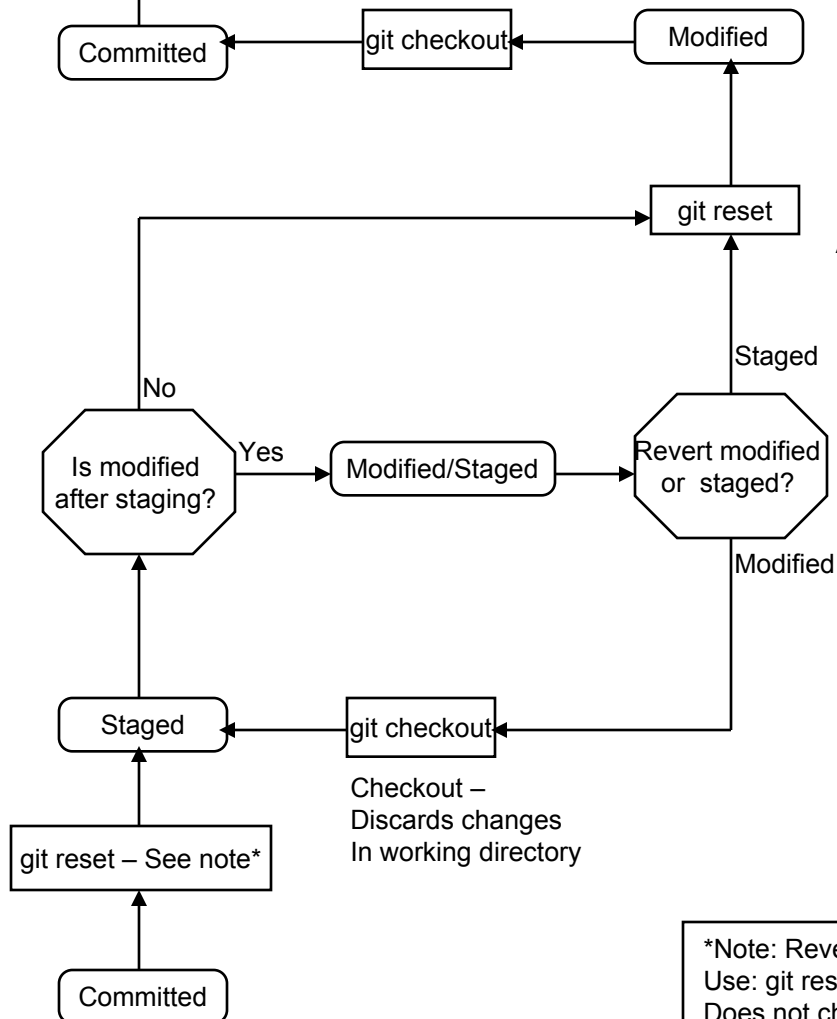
Committed

git checkout

Modified

git reset

Staged

No

Yes

Is modified after staging?

Modified/Staged

Revert modified or staged?

Modified

Staged

git checkout

Checkout – Discards changes In working directory

git reset – See note*

Committed

*Note: Reve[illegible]
Use: git res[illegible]
Does not ch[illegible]